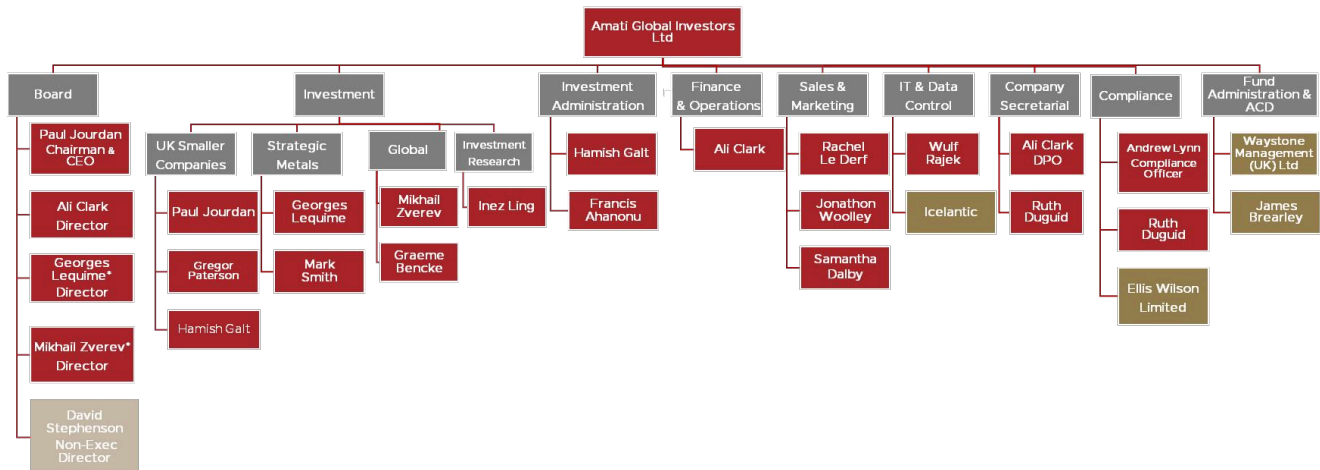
Amati Global Investors Ltd

Board

Paul Jourdan Chairman & CEO

Ali Clark Director

Georges Lequime* Director

Mikhail Zverev* Director

David Stephenson Non-Exec Director

Investment

UK Smaller Companies

Paul Jourdan

Gregor Paterson

Hamish Galt

Strategic Metals

Georges Lequime

Mark Smith

Global

Mikhail Zverev

Graeme Bencke

Investment Research

Inez Ling

Investment Administration

Hamish Galt

Francis Ahanonu

Finance & Operations

Ali Clark

Sales & Marketing

Rachel Le Derf

Jonathon Woolley

Samantha Dalby

IT & Data Control

Wulf Rajek

Icelantic

Company Secretarial

Ali Clark DPO

Ruth Duguid

Compliance

Andrew Lynn Compliance Officer

Ruth Duguid

Ellis Wilson Limited

Fund Administration & ACD

Waystone Management (UK) Ltd

James Brearley